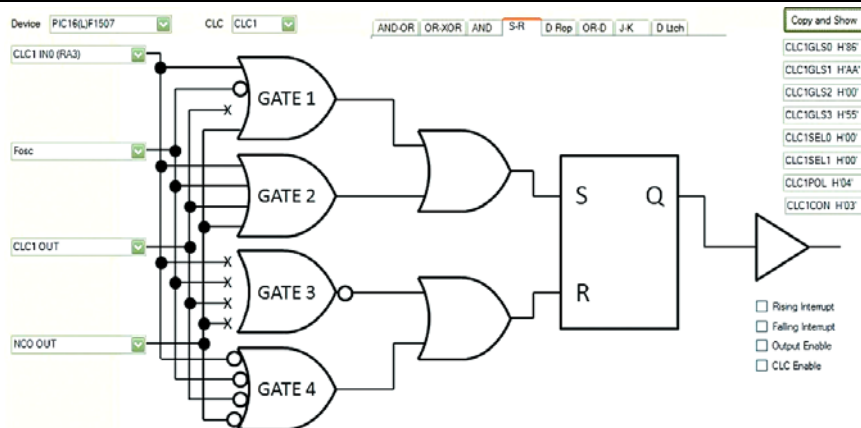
Device PIC16(L)F1507

CLC CLC1

AND-OR | OR-XOR | AND | S-R | D Flop | OR-D | J-K | D Ltch

Copy and Show

CLC1GLS0 H'86'
CLC1GLS1 H'AA'
CLC1GLS2 H'00'
CLC1GLS3 H'55'
CLC1SEL0 H'00'
CLC1SEL1 H'00'
CLC1POL H'04'
CLC1CON H'03'

CLC1 IN0 (RA3)

Fosc

CLC1 OUT

NCO OUT

GATE 1

GATE 2

GATE 3

GATE 4

X
X
X
X
X

S

R

Q

Rising Interrupt
Falling Interrupt
Output Enable
CLC Enable